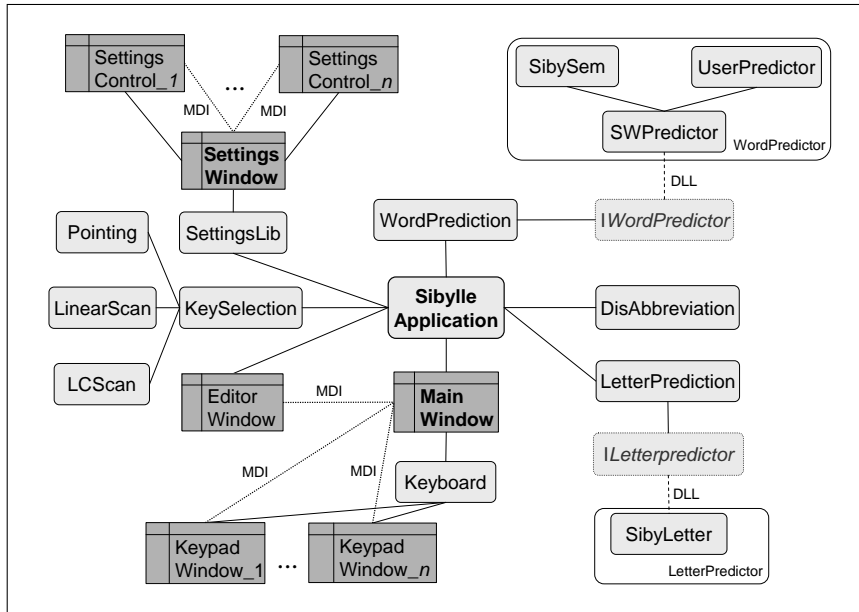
Settings Control_1

...

Settings Control_n

MDI

MDI

Settings Window

SibySem

UserPredictor

SWPredictor

WordPredictor

DLL

Pointing

SettingsLib

WordPrediction

IWordPredictor

LinearScan

KeySelection

Sibylle Application

DisAbbreviation

LCScan

Editor Window

MDI

Main Window

LetterPrediction

MDI

MDI

Keyboard

ILetterpredictor

DLL

SibyLetter

LetterPredictor

Keypad Window_1

...

Keypad Window_n